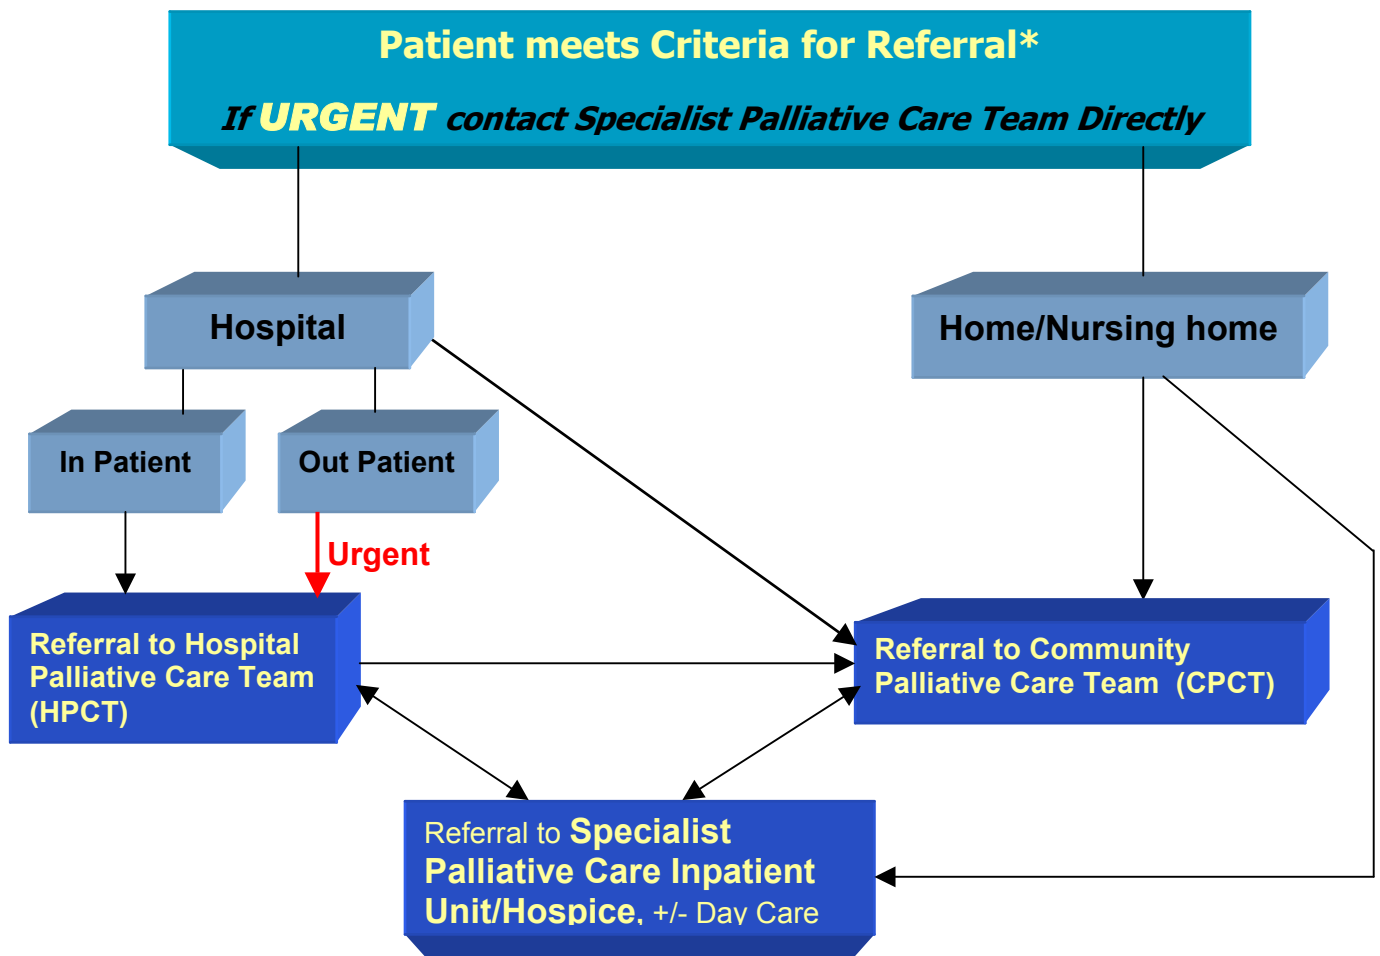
Patient meets Criteria for Referral*

If URGENT contact Specialist Palliative Care Team Directly

Hospital

Home/Nursing home

In Patient

Out Patient

Urgent

Referral to Hospital Palliative Care Team (HPCT)

Referral to Community Palliative Care Team (CPCT)

Referral to Specialist Palliative Care Inpatient Unit/Hospice, +/- Day Care